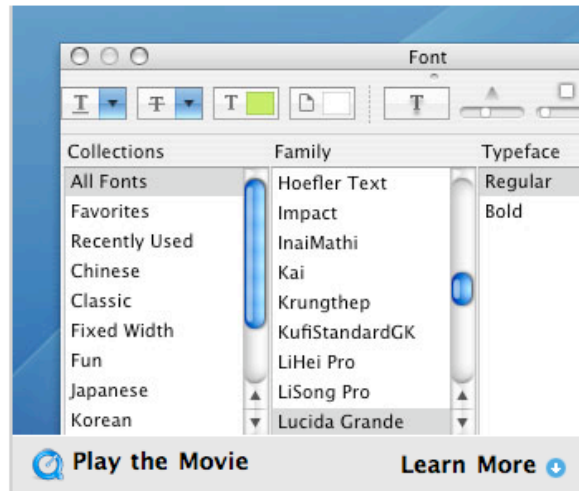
Font

T T T

Collections
All Fonts
Favorites
Recently Used
Chinese
Classic
Fixed Width
Fun
Japanese
Korean

Family
Hoefler Text
Impact
InaiMathi
Kai
Krungthep
KufiStandardGK
LiHei Pro
LiSong Pro
Lucida Grande

Typeface
Regular
Bold

Play the Movie

Learn More